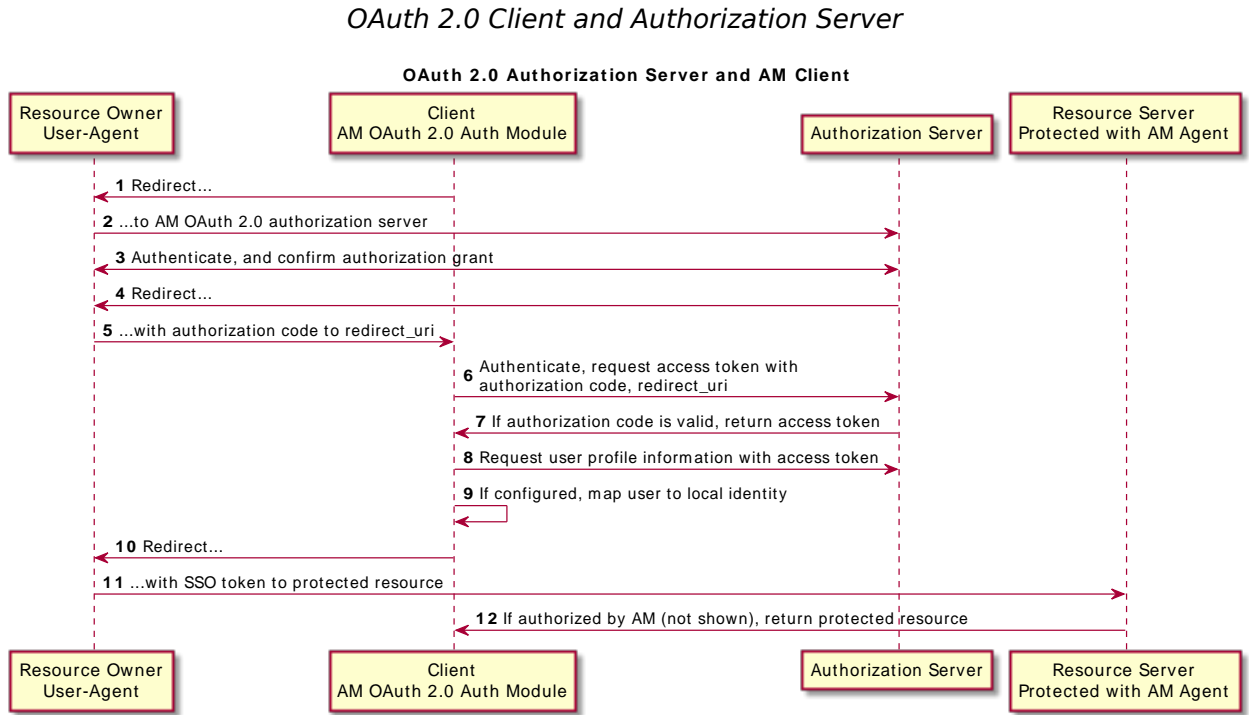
OAuth 2.0 Client and Authorization Server

OAuth 2.0 Authorization Server and AM Client

Resource Owner User-Agent

Client AM OAuth 2.0 Auth Module

Authorization Server

Resource Server Protected with AM Agent

1 Redirect...

2 ...to AM OAuth 2.0 authorization server

3 Authenticate, and confirm authorization grant

4 Redirect...

5 ...with authorization code to redirect_uri

6 Authenticate, request access token with authorization code, redirect_uri

7 If authorization code is valid, return access token

8 Request user profile information with access token

9 If configured, map user to local identity

10 Redirect...

11 ...with SSO token to protected resource

12 If authorized by AM (not shown), return protected resource

Resource Owner User-Agent

Client AM OAuth 2.0 Auth Module

Authorization Server

Resource Server Protected with AM Agent